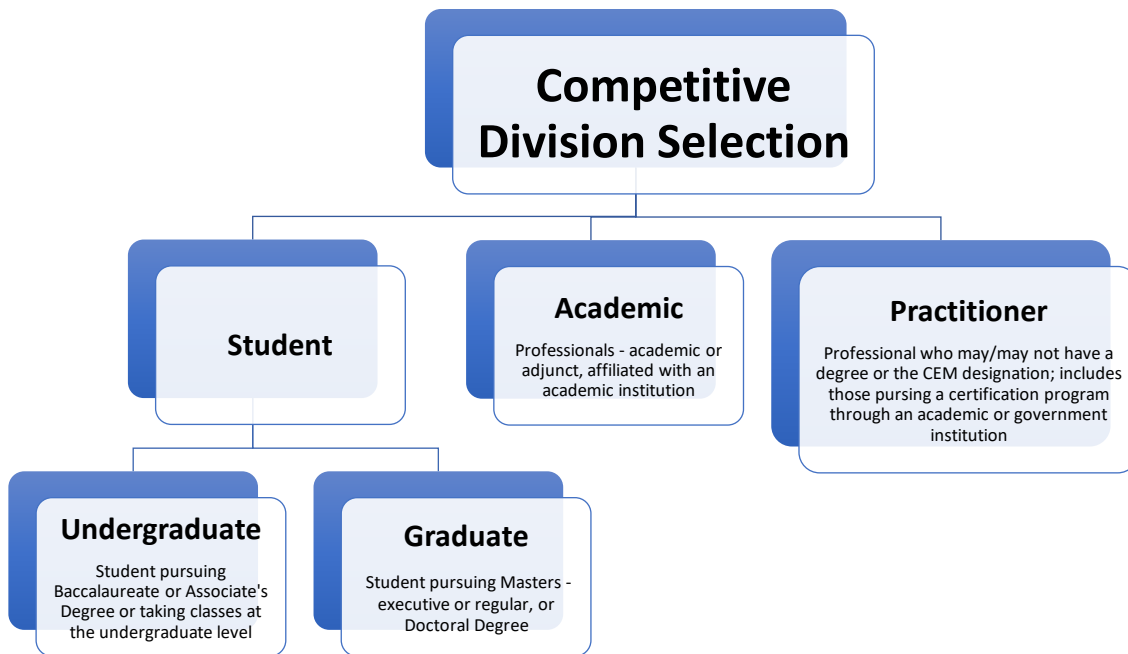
Competitive Division Selection

Student

Academic

Professionals - academic or adjunct, affiliated with an academic institution

Practitioner

Professional who may/may not have a degree or the CEM designation; includes those pursing a certification program through an academic or government institution

Undergraduate

Student pursuing Baccalaureate or Associate's Degree or taking classes at the undergraduate level

Graduate

Student pursuing Masters - executive or regular, or Doctoral Degree